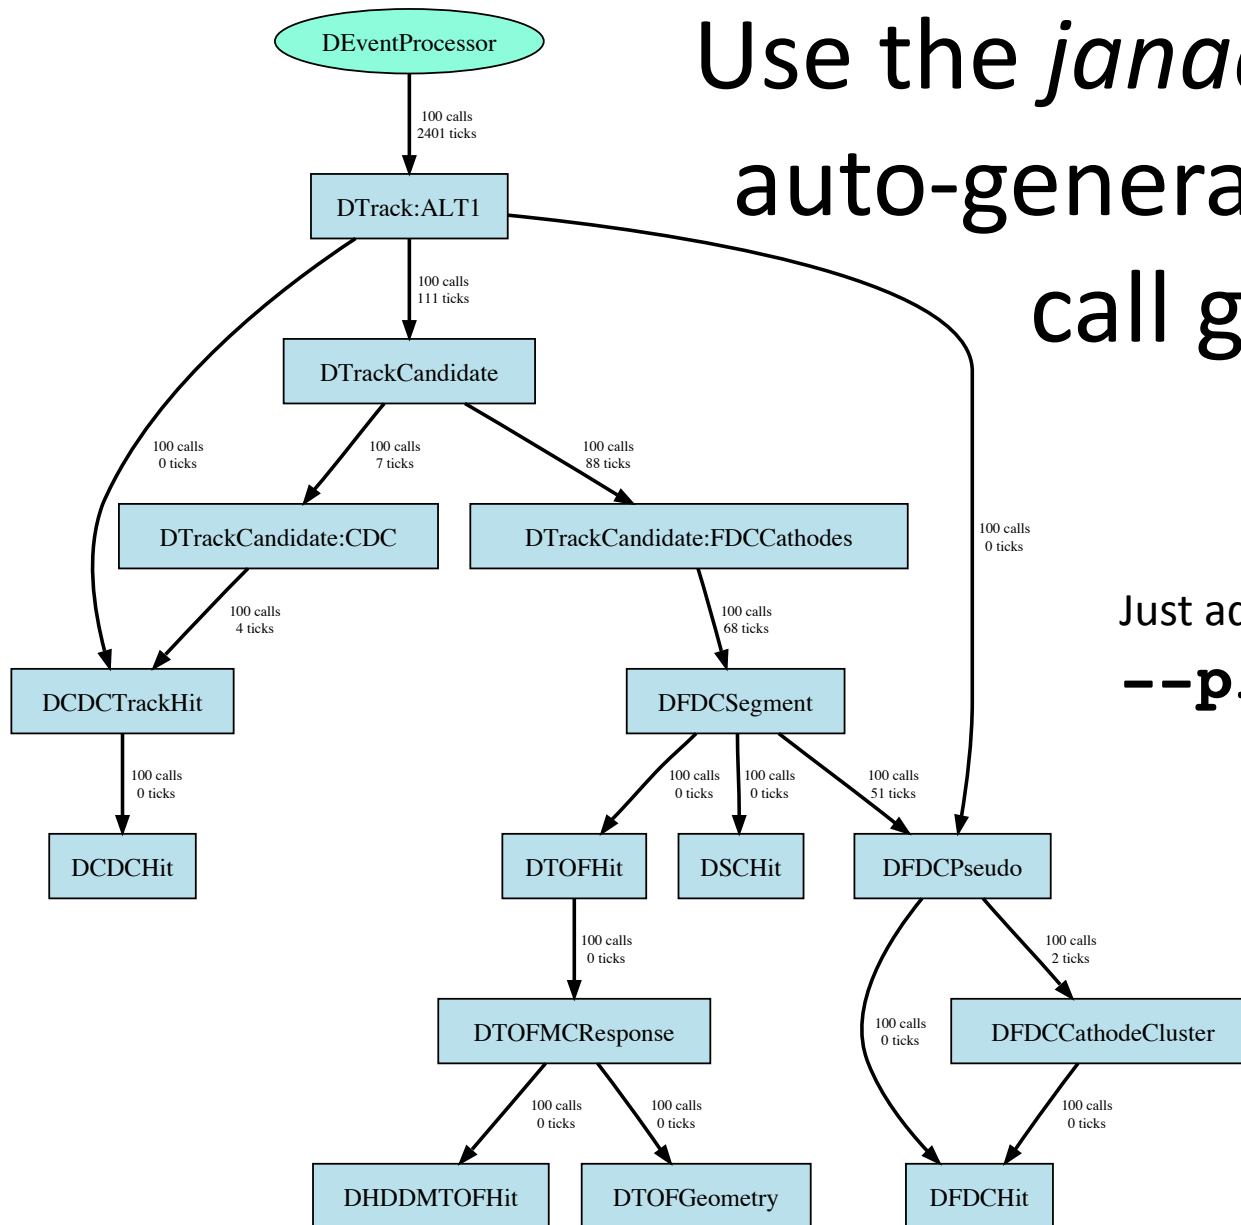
Use the *jana*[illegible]
auto-genera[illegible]
call g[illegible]

DEventProcessor
100 calls
2401 ticks
DTrack:ALT1
100 calls
111 ticks
DTrackCandidate
100 calls
0 ticks
100 calls
7 ticks
100 calls
88 ticks
100 calls
0 ticks
DTrackCandidate:CDC
DTrackCandidate:FDCCathodes
100 calls
4 ticks
100 calls
68 ticks
DCDCTrackHit
DFDCSegment
100 calls
0 ticks
100 calls
0 ticks
100 calls
0 ticks
100 calls
51 ticks
DCDCHit
DTOFHit
DSCHit
DFDCPseudo
100 calls
0 ticks
100 calls
2 ticks
DTOFMCResponse
100 calls
0 ticks
DFDCCathodeCluster
100 calls
0 ticks
100 calls
0 ticks
100 calls
0 ticks
DHDDMTOFHit
DTOFGeometry
DFDCHit

Just ad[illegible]
--p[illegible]